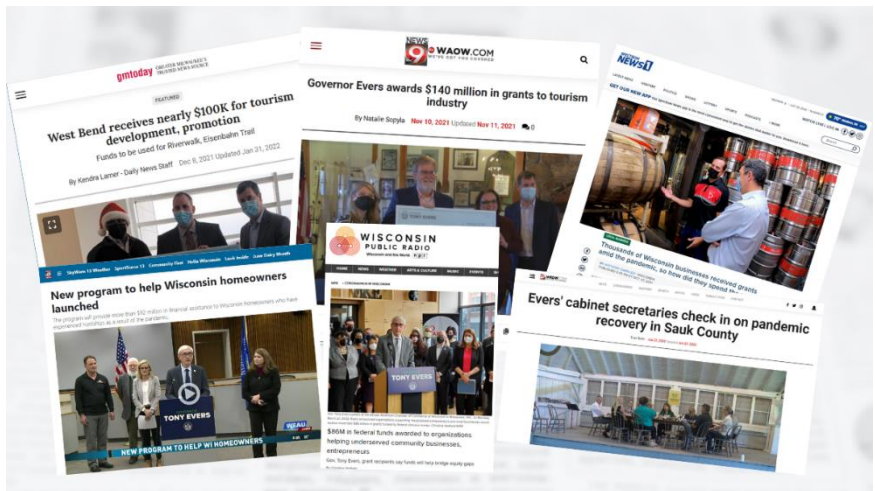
gmtoday GREATER MILWAUKEE'S TRUSTED NEWS SOURCE

FEATURED

West Bend receives nearly $100K for tourism development, promotion

Funds to be used for Riverwalk, Eisenbahn Trail

By Kendra Lamer - Daily News Staff Dec 8, 2021 Updated Jan 31, 2022

NEWS 9 WAOW.COM

Governor Evers awards $140 million in grants to tourism industry

By Natalie Sopyla Nov 10, 2021 Updated Nov 11, 2021

NEWS 1

GET OUR NEW APP

Thousands of Wisconsin businesses received grants amid the pandemic, so how did they spend it?

New program to help Wisconsin homeowners launched

The program will provide more than $92 million in financial assistance to Wisconsin homeowners who have experienced hardship as a result of the pandemic.

TONY EVERS

NEW PROGRAM TO HELP WI HOMEOWNERS

WISCONSIN PUBLIC RADIO

TONY EVERS

$86M in federal funds awarded to organizations helping underserved community businesses, entrepreneurs

Evers' cabinet secretaries check in on pandemic recovery in Sauk County